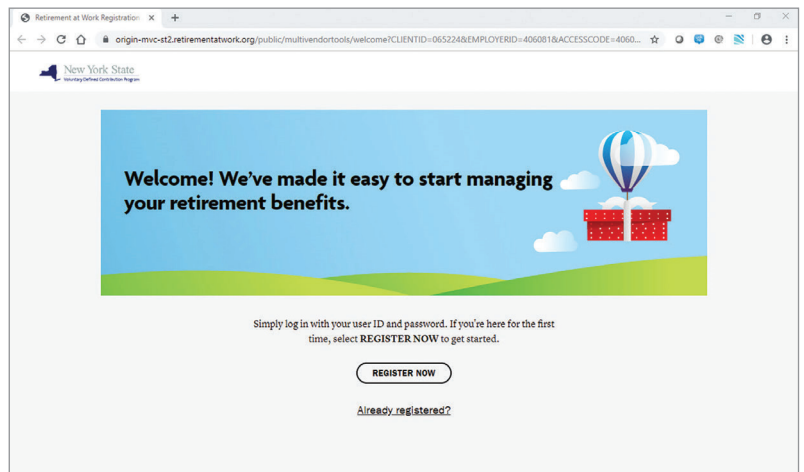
Retirement at Work Registration ×

origin-mvc-st2.retirementatwork.org/public/multivendortools/welcome?CLIENTID=065224&EMPLOYERID=406081&ACCESSCODE=4060...

New York State
Voluntary Defined Contribution Program

Welcome! We've made it easy to start managing your retirement benefits.

Simply log in with your user ID and password. If you're here for the first time, select REGISTER NOW to get started.

REGISTER NOW

Already registered?